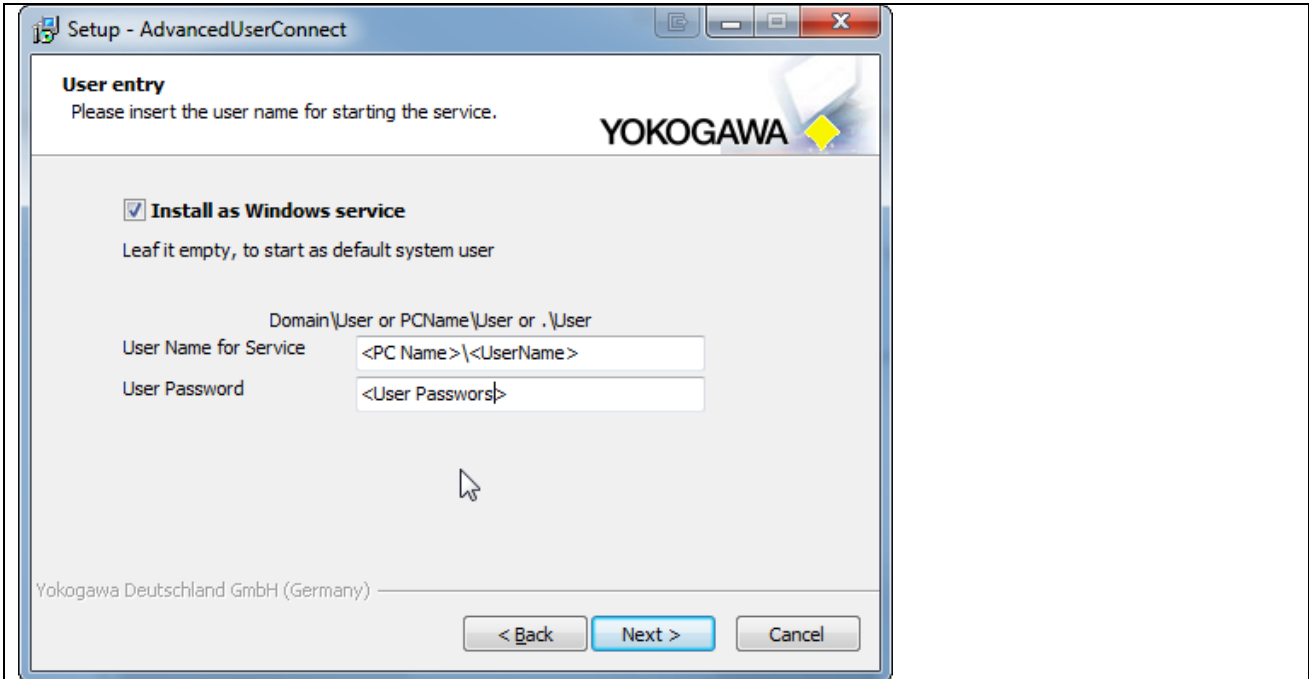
Setup - AdvancedUserConnect

User entry
Please insert the user name for starting the service.

YOKOGAWA

Install as Windows service

Leaf it empty, to start as default system user

Domain\User or PCName\User or .\User

User Name for Service <PC Name>\<UserName>

User Password <User Passwors>

Yokogawa Deutschland GmbH (Germany)

< Back Next > Cancel